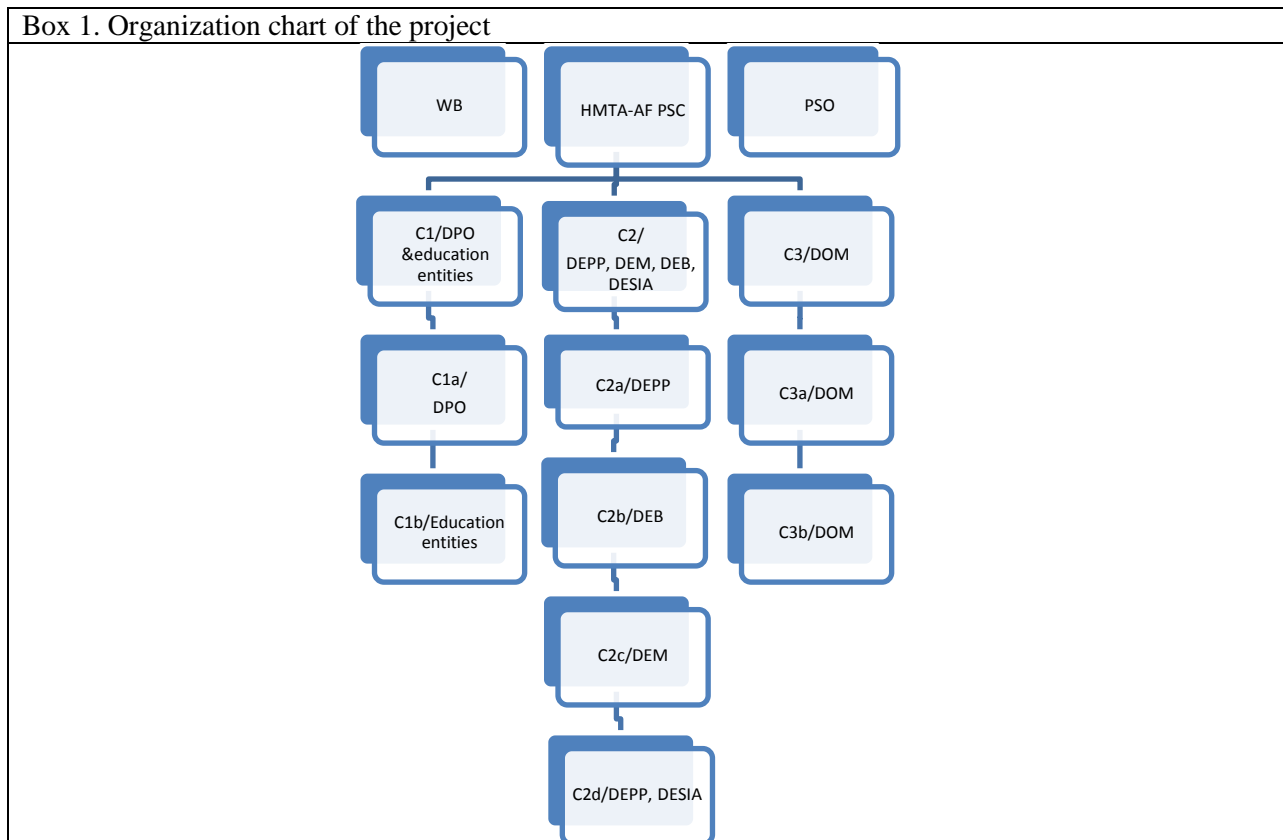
Box 1. Organization chart of the project

WB

HMTA-AF PSC

PSO

C1/DPO &education entities

C2/ DEPP, DEM, DEB, DESIA

C3/DOM

C1a/ DPO

C2a/DEPP

C3a/DOM

C1b/Education entities

C2b/DEB

C3b/DOM

C2c/DEM

C2d/DEPP, DESIA